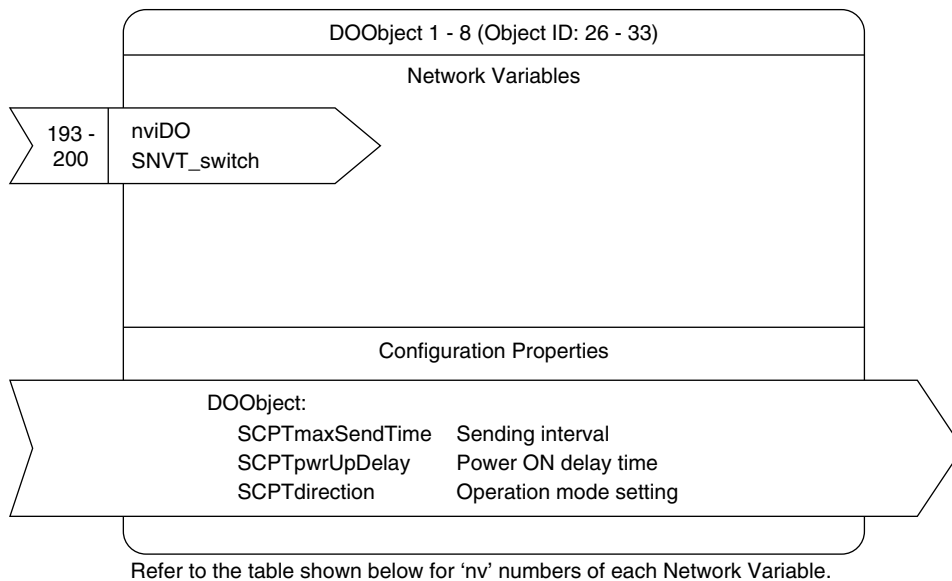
DOObject 1 - 8 (Object ID: 26 - 33)

Network Variables

193 - 200

nviDO
SNVT_switch

Configuration Properties

DOObject:

SCPTmaxSendTime Sending interval
SCPTpwrUpDelay Power ON delay time
SCPTdirection Operation mode setting

Refer to the table shown below for 'nv' numbers of each Network Variable.